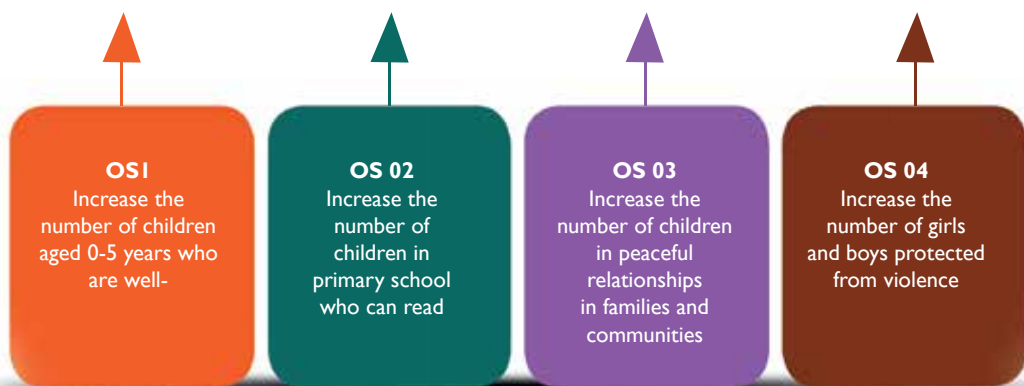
OS1
Increase the number of children aged 0-5 years who are well-

OS 02
Increase the number of children in primary school who can read

OS 03
Increase the number of children in peaceful relationships in families and communities

OS 04
Increase the number of girls and boys protected from violence